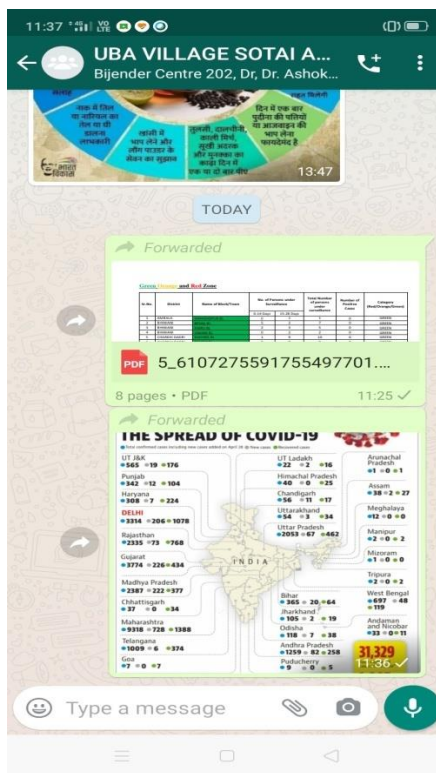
11:37

UBA VILLAGE SOTAI A...
Bijender Centre 202, Dr, Dr. Ashok...

13:47

TODAY

Forwarded

Green, Orange and Red Zone

| Sr.No. | District | Name of Block/Town | No. of Persons under Surveillance | Total Number of persons under surveillance | Number of Positive Cases | Category (Red/Orange/Green) |
|---|---|---|---|---|---|---|

PDF 5_6107275591755497701....

8 pages • PDF 11:25

Forwarded

THE SPREAD OF COVID-19

UT J&K 565 19 176
Punjab 342 12 104
Haryana 308 7 224
DELHI 3314 206 1078
Rajasthan 2335 73 768
Gujarat 3774 226 434
Madhya Pradesh 2387 222 377
Chhattisgarh 37 0 34
Maharashtra 9318 728 1388
Telangana 1009 6 374
Goa 7 0 7
UT Ladakh 22 2 16
Himachal Pradesh 40 0 25
Chandigarh 56 11 17
Uttarakhand 54 3 34
Uttar Pradesh 2053 67 462
Bihar 365 20 64
Jharkhand 105 2 19
Odisha 118 7 38
Andhra Pradesh 1259 82 258
Puducherry 9 0 5
Arunachal Pradesh 1 0 1
Assam 38 2 27
Meghalaya 12 0 0
Manipur 2 0 2
Mizoram 1 0 0
Tripura 2 0 2
West Bengal 697 48 119
Andaman and Nicobar 33 0 11
INDIA
31,329
11:36

Type a message